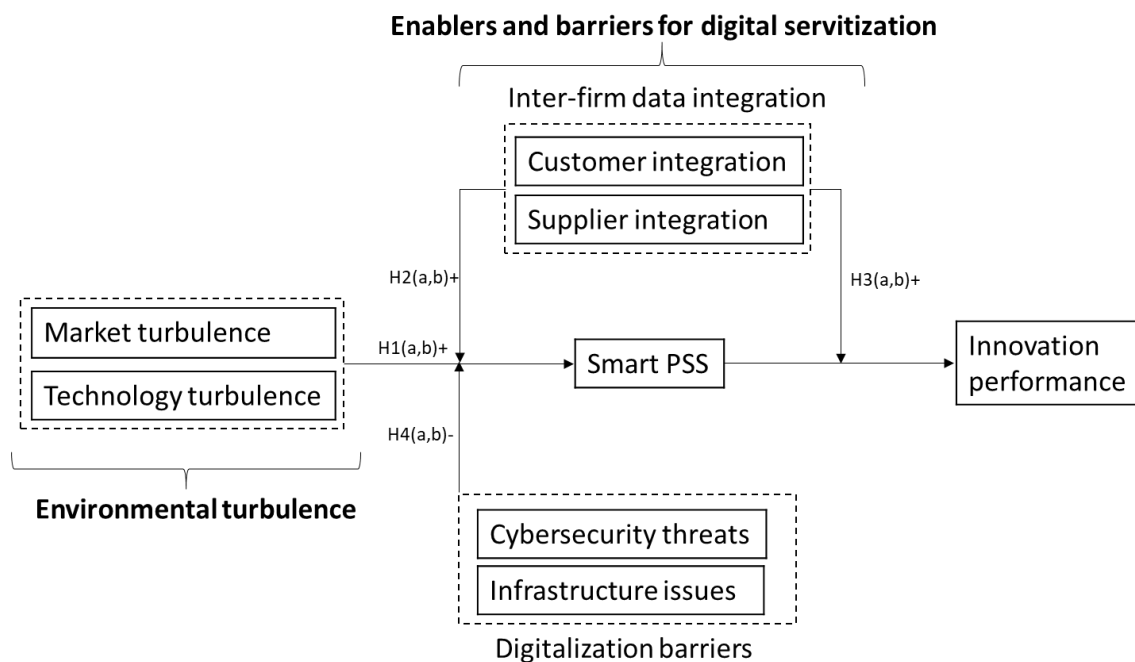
Enablers and barriers for digital servitization

Inter-firm data integration

Customer integration

Supplier integration

H2(a,b)+

H3(a,b)+

Market turbulence

Technology turbulence

H1(a,b)+

Smart PSS

Innovation performance

H4(a,b)-

Environmental turbulence

Cybersecurity threats

Infrastructure issues

Digitalization barriers